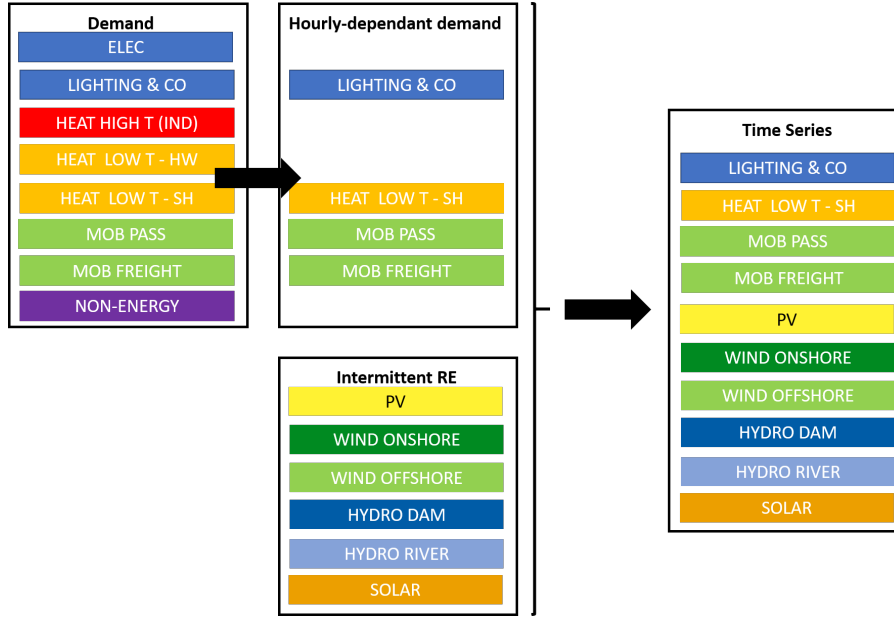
Demand
ELEC
LIGHTING & CO
HEAT HIGH T (IND)
HEAT LOW T - HW
HEAT LOW T - SH
MOB PASS
MOB FREIGHT
NON-ENERGY

Hourly-dependant demand
LIGHTING & CO
HEAT LOW T - SH
MOB PASS
MOB FREIGHT

Intermittent RE
PV
WIND ONSHORE
WIND OFFSHORE
HYDRO DAM
HYDRO RIVER
SOLAR

Time Series
LIGHTING & CO
HEAT LOW T - SH
MOB PASS
MOB FREIGHT
PV
WIND ONSHORE
WIND OFFSHORE
HYDRO DAM
HYDRO RIVER
SOLAR